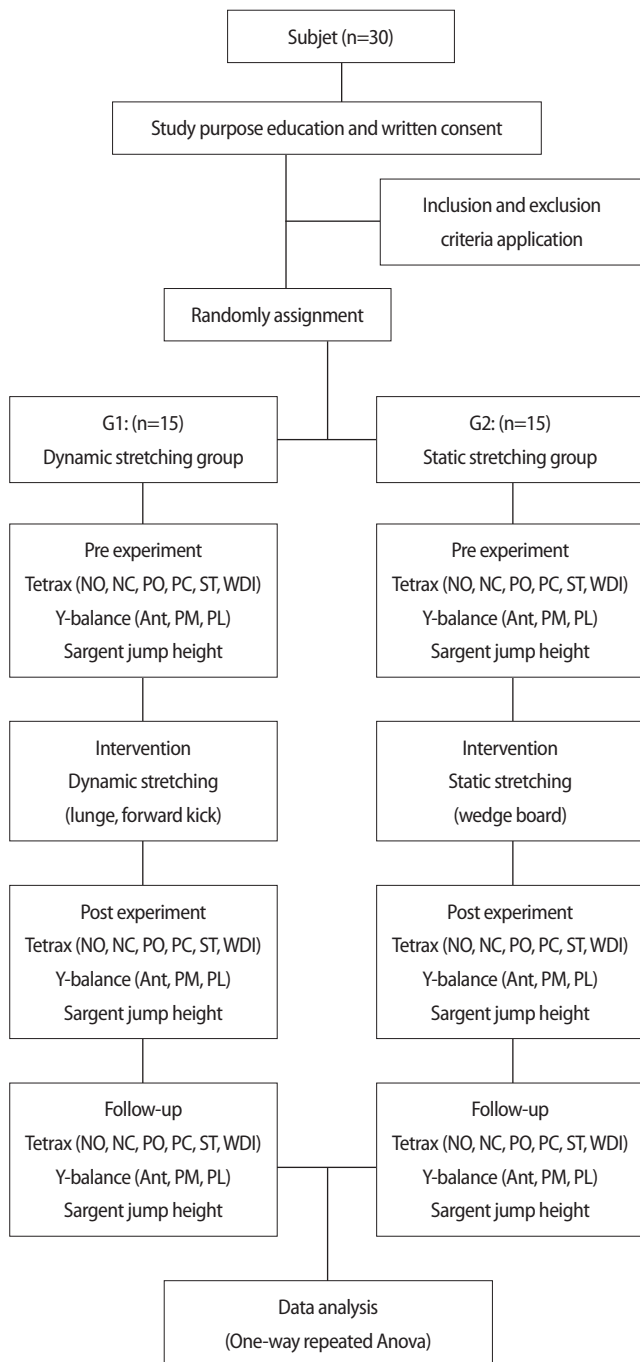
Subjet (n=30)

Study purpose education and written consent

Inclusion and exclusion criteria application

Randomly assignment

G1: (n=15)
Dynamic stretching group

G2: (n=15)
Static stretching group

Pre experiment
Tetrax (NO, NC, PO, PC, ST, WDI)
Y-balance (Ant, PM, PL)
Sargent jump height

Pre experiment
Tetrax (NO, NC, PO, PC, ST, WDI)
Y-balance (Ant, PM, PL)
Sargent jump height

Intervention
Dynamic stretching
(lunge, forward kick)

Intervention
Static stretching
(wedge board)

Post experiment
Tetrax (NO, NC, PO, PC, ST, WDI)
Y-balance (Ant, PM, PL)
Sargent jump height

Post experiment
Tetrax (NO, NC, PO, PC, ST, WDI)
Y-balance (Ant, PM, PL)
Sargent jump height

Follow-up
Tetrax (NO, NC, PO, PC, ST, WDI)
Y-balance (Ant, PM, PL)
Sargent jump height

Follow-up
Tetrax (NO, NC, PO, PC, ST, WDI)
Y-balance (Ant, PM, PL)
Sargent jump height

Data analysis
(One-way repeated Anova)